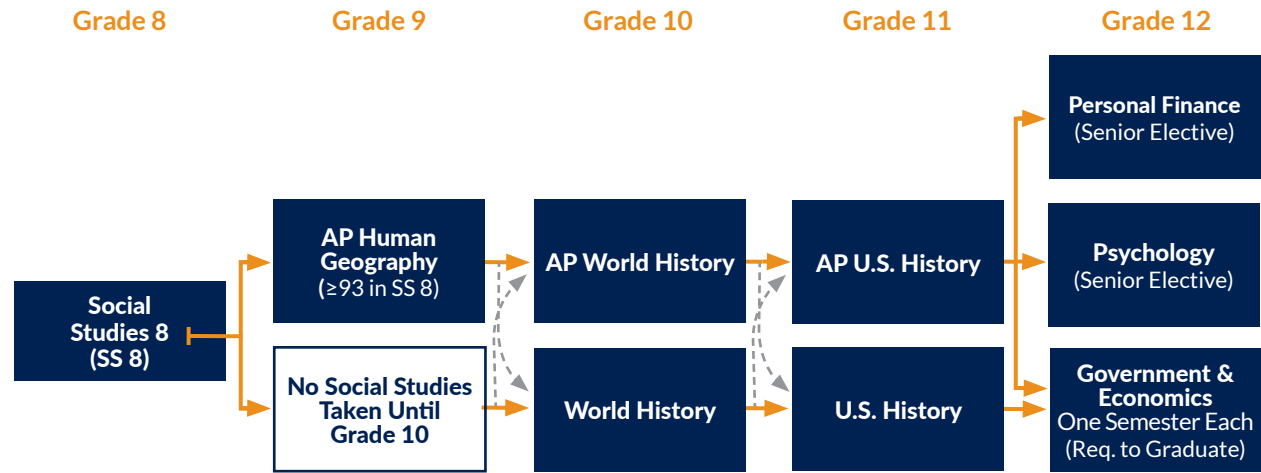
Grade 8

Grade 9

Grade 10

Grade 11

Grade 12

Social Studies 8 (SS 8)

AP Human Geography ($\geq$93 in SS 8)

No Social Studies Taken Until Grade 10

AP World History

World History

AP U.S. History

U.S. History

Personal Finance (Senior Elective)

Psychology (Senior Elective)

Government & Economics One Semester Each (Req. to Graduate)